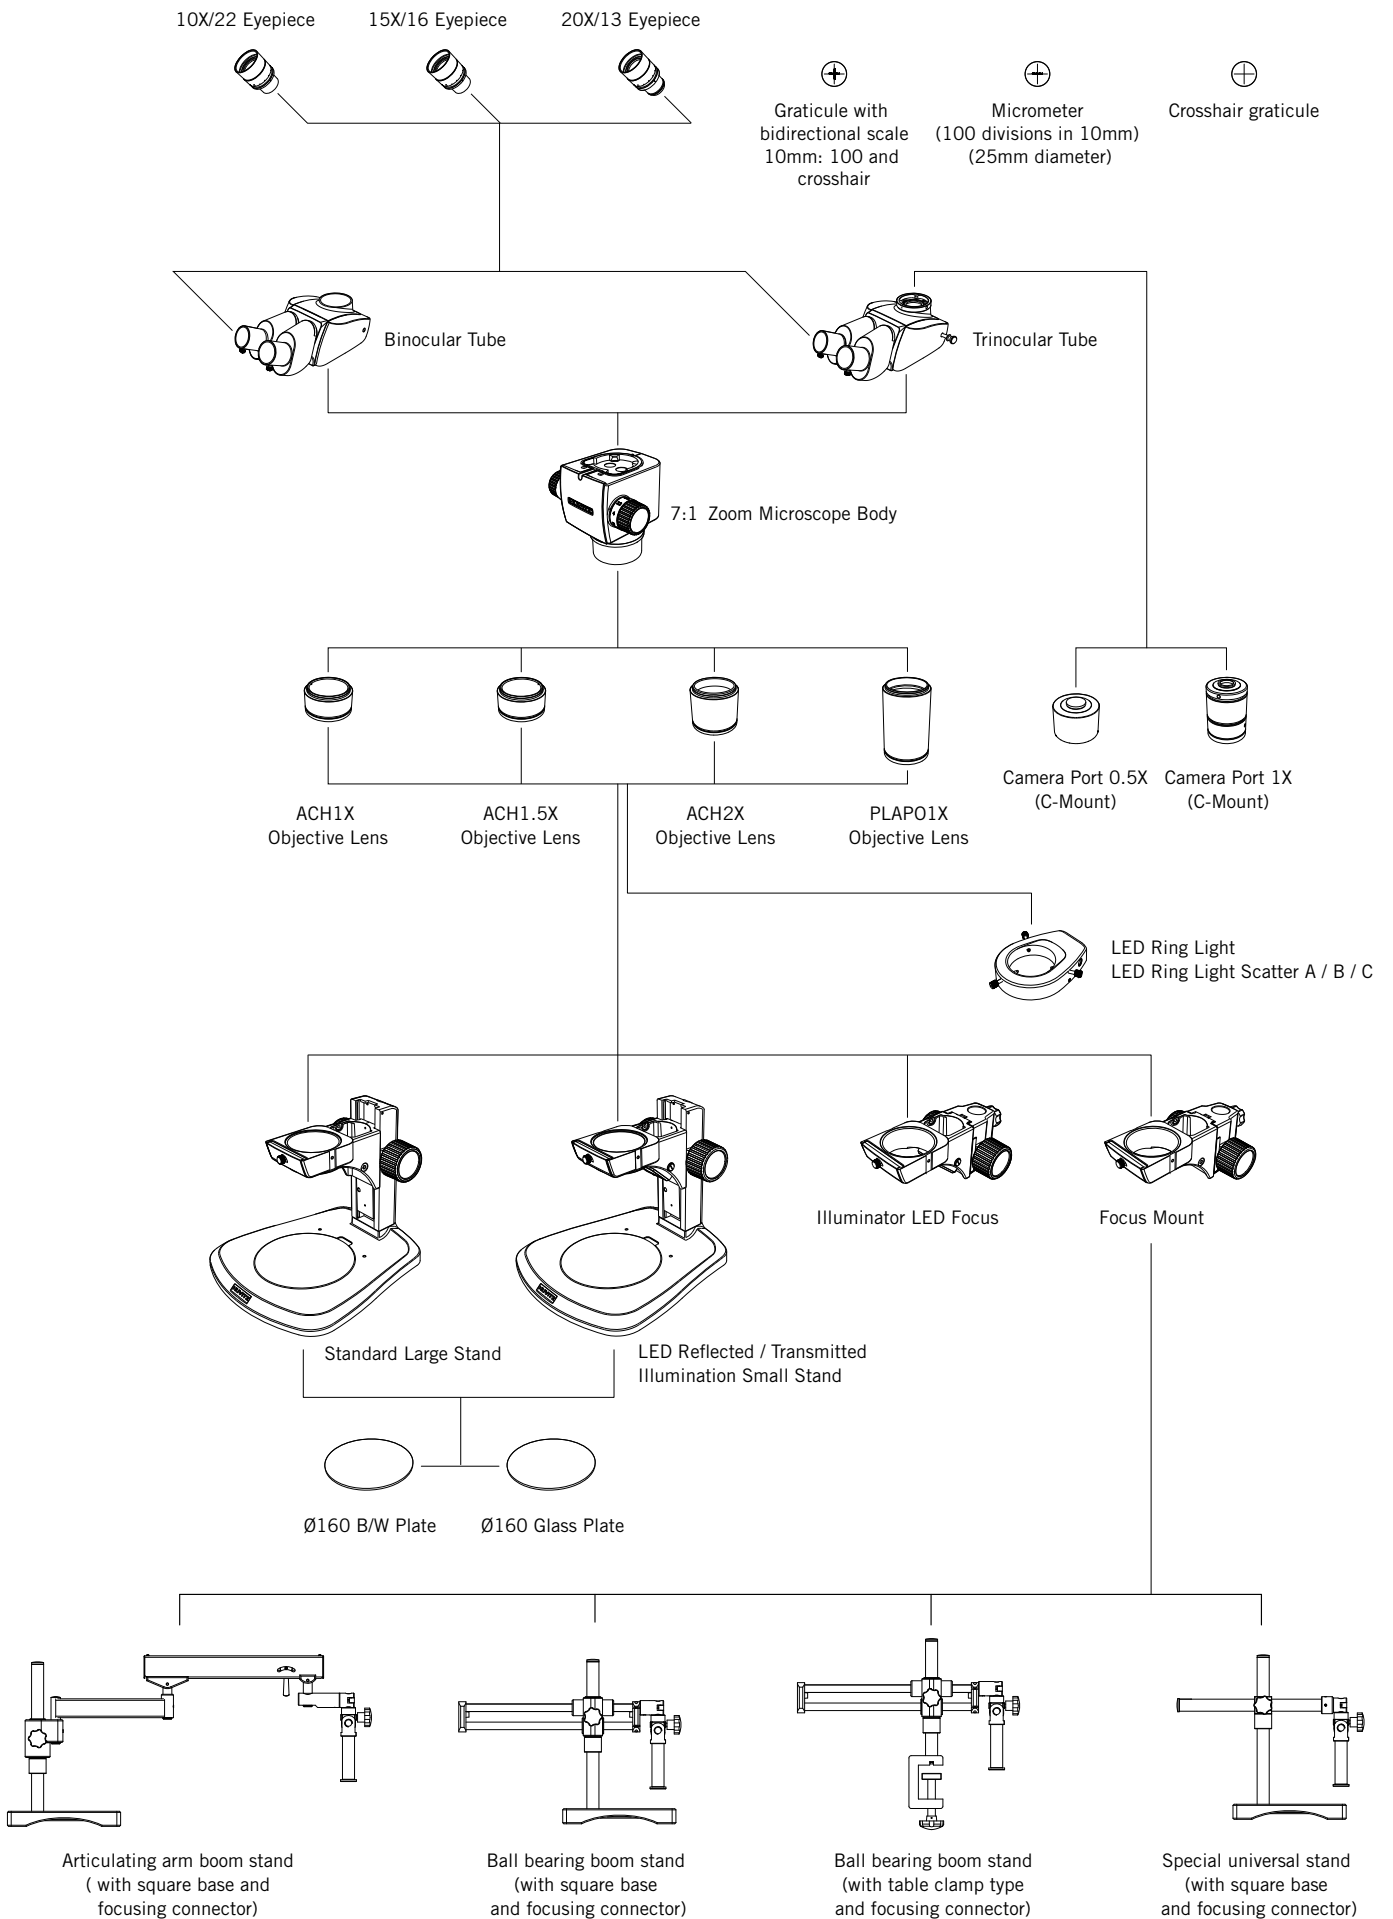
10X/22 Eyepiece 15X/16 Eyepiece 20X/13 Eyepiece

Graticule with bidirectional scale 10mm: 100 and crosshair

Micrometer (100 divisions in 10mm) (25mm diameter)

Crosshair graticule

Binocular Tube

Trinocular Tube

7:1 Zoom Microscope Body

ACH1X Objective Lens

ACH1.5X Objective Lens

ACH2X Objective Lens

PLAPO1X Objective Lens

Camera Port 0.5X (C-Mount)

Camera Port 1X (C-Mount)

LED Ring Light
LED Ring Light Scatter A / B / C

Illuminator LED Focus

Focus Mount

Standard Large Stand

LED Reflected / Transmitted Illumination Small Stand

Ø160 B/W Plate

Ø160 Glass Plate

Articulating arm boom stand ( with square base and focusing connector)

Ball bearing boom stand (with square base and focusing connector)

Ball bearing boom stand (with table clamp type and focusing connector)

Special universal stand (with square base and focusing connector)